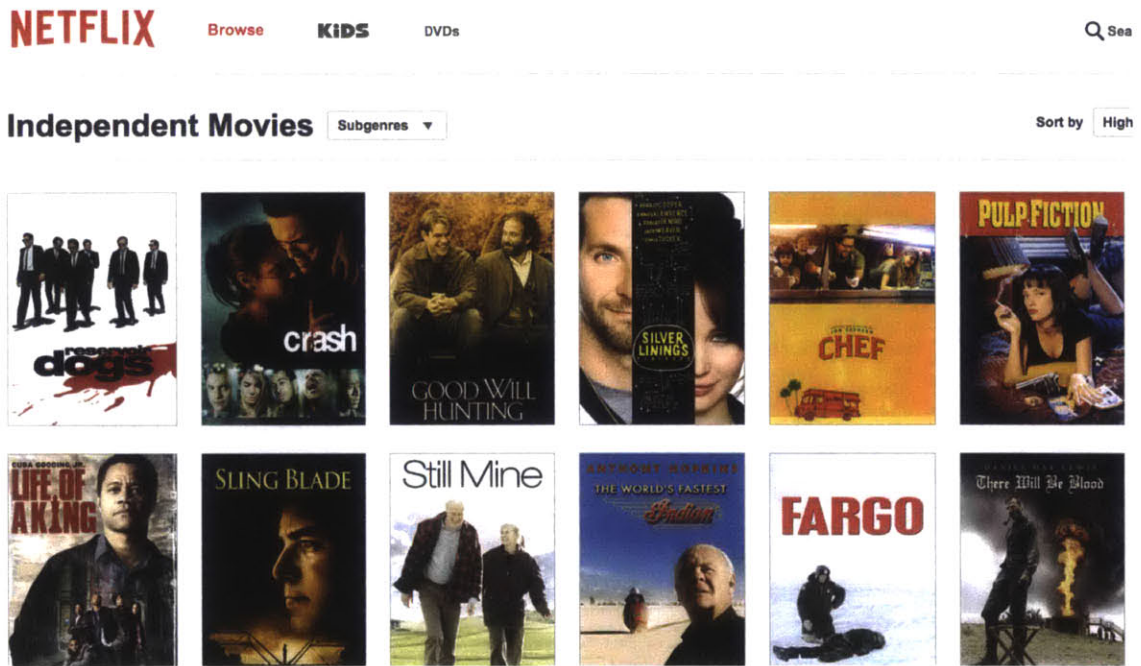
NETFLIX Browse KIDS DVDs Sea

Independent Movies Subgenres ▼

Sort by High

reservoir dogs

crash

GOOD WILL HUNTING

SILVER LININGS

CHEF

PULP FICTION

CUBA GOODING JR.
LIFE OF A KING

SLING BLADE

Still Mine

ANTHONY HOPKINS
THE WORLD'S FASTEST Indian

FARGO

DANIEL DAY-LEWIS
There Will Be Blood